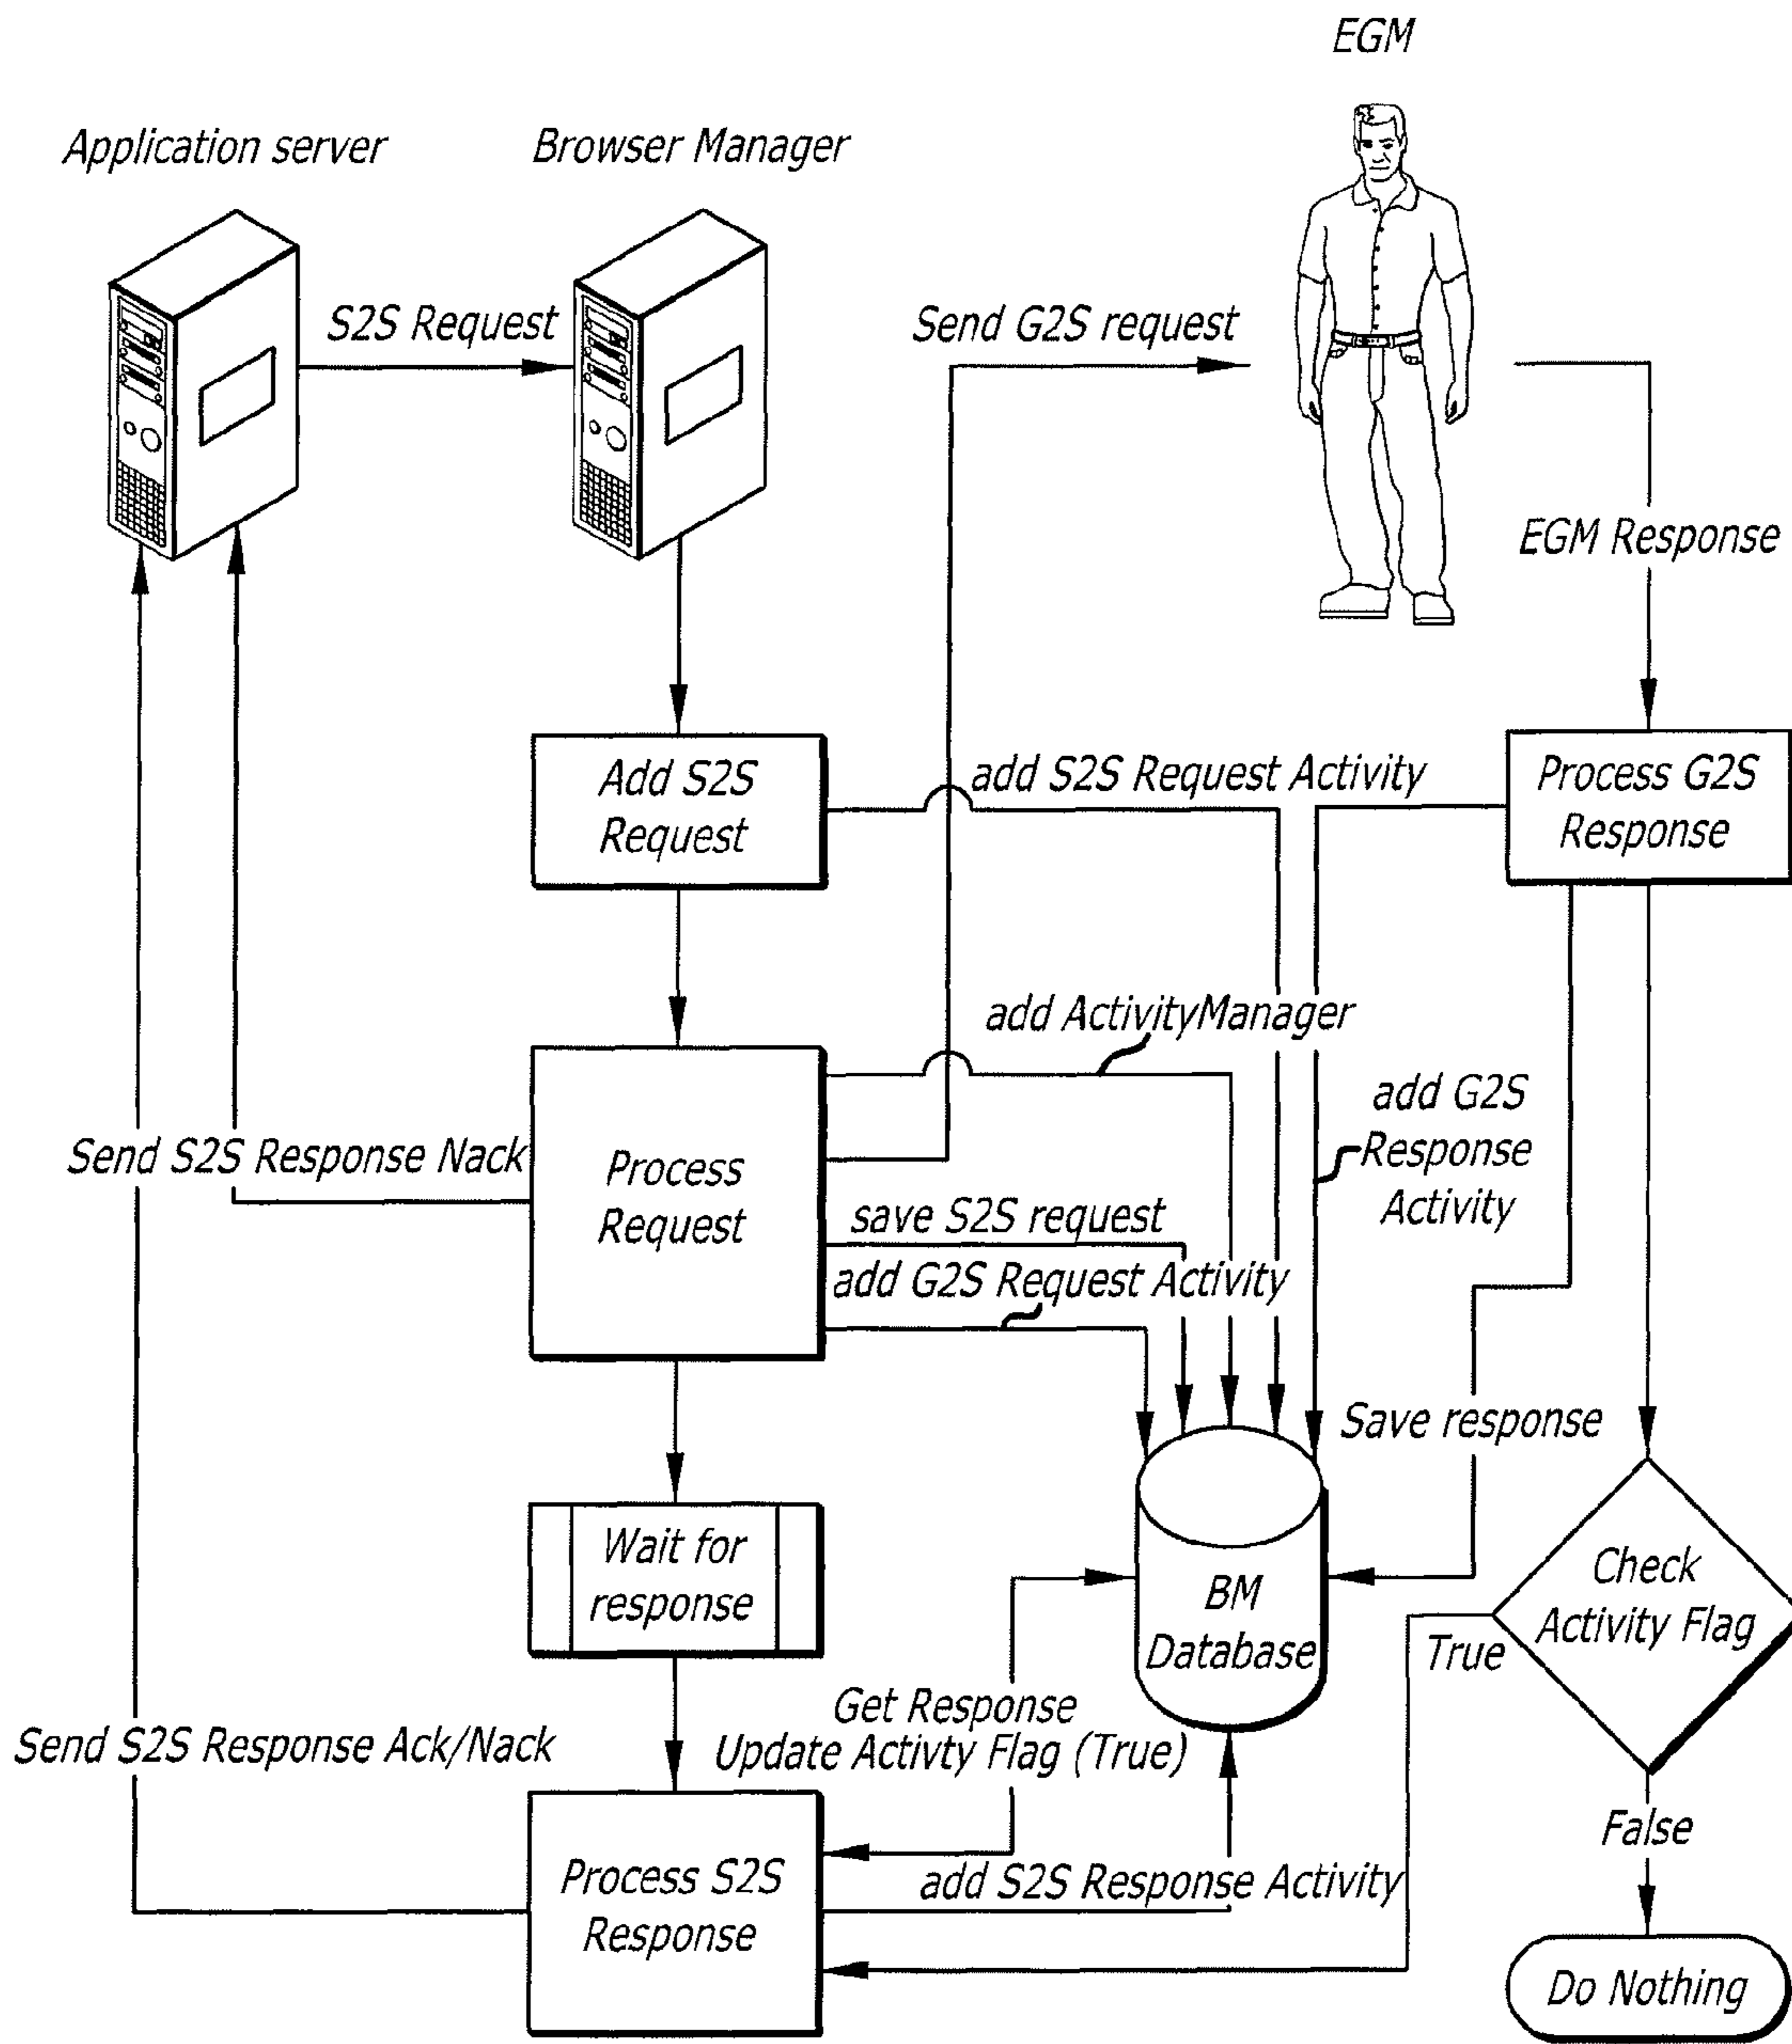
EGM

Application server

Browser Manager

S2S Request

Send G2S request

EGM Response

Add S2S Request

add S2S Request Activity

Process G2S Response

add ActivityManager

add G2S Response Activity

Send S2S Response Nack

Process Request

save S2S request

add G2S Request Activity

Save response

Wait for response

BM Database

Check Activity Flag

True

Get Response
Update Activty Flag (True)

Send S2S Response Ack/Nack

False

Process S2S Response

add S2S Response Activity

Do Nothing